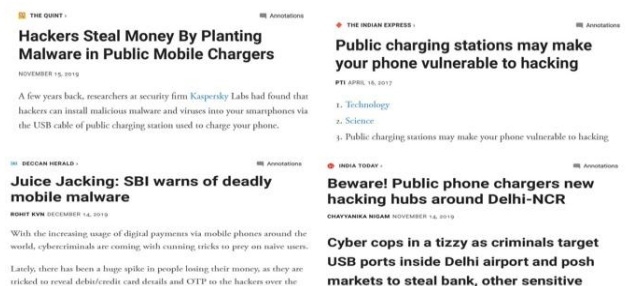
THE QUINT ›

Annotations

Hackers Steal Money By Planting Malware in Public Mobile Chargers

NOVEMBER 15, 2019

A few years back, researchers at security firm Kaspersky Labs had found that hackers can install malicious malware and viruses into your smartphones via the USB cable of public charging station used to charge your phone.

THE INDIAN EXPRESS ›

Annotations

Public charging stations may make your phone vulnerable to hacking

PTI APRIL 16, 2017

1. Technology
2. Science
3. Public charging stations may make your phone vulnerable to hacking

DECCAN HERALD ›

Annotations

Juice Jacking: SBI warns of deadly mobile malware

ROHIT KVN DECEMBER 14, 2019

With the increasing usage of digital payments via mobile phones around the world, cybercriminals are coming with cunning tricks to prey on naive users.

Lately, there has been a huge spike in people losing their money, as they are tricked to reveal debit/credit card details and OTP to the hackers over the

INDIA TODAY ›

Annotations

Beware! Public phone chargers new hacking hubs around Delhi-NCR

CHAYYANIKA NIGAM NOVEMBER 14, 2019

Cyber cops in a tizzy as criminals target USB ports inside Delhi airport and posh markets to steal bank, other sensitive